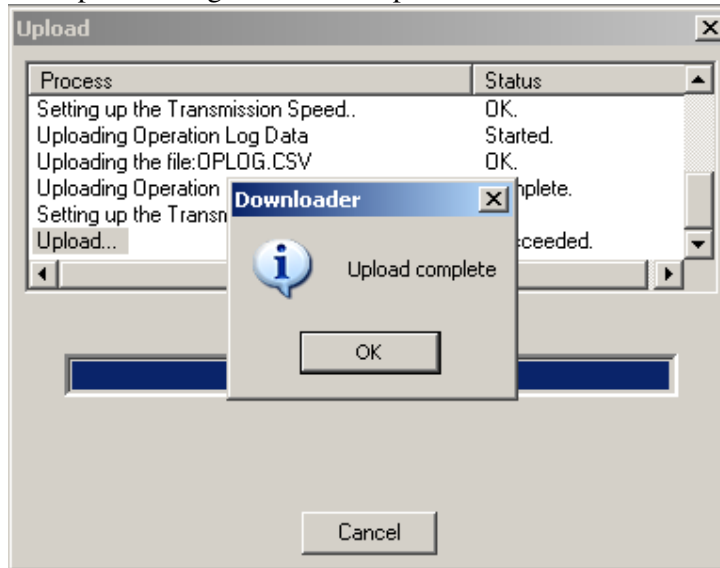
Upload

| Process | Status |
|---|---|
| Setting up the Transmission Speed.. | OK. |
| Uploading Operation Log Data | Started. |
| Uploading the file:OPLOG.CSV | OK. |
| Uploading Operation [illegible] | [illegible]nplete. |
| Setting up the Transm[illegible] | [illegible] |
| Upload... | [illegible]ceeded. |

Downloader

Upload complete

OK

Cancel